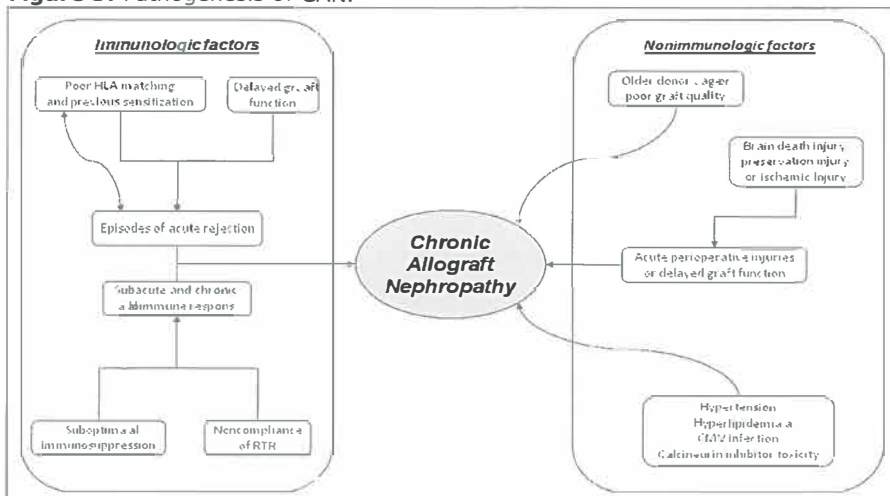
Figure 3. Pathogenesis of CAN.

Immunologic factors

Poor HLA matching and previous sensitization

Delayed graft function

Episodes of acute rejection

Subacute and chronic alloimmune respons

Suboptimal immunosuppression

Noncompliance of RTR

Chronic Allograft Nephropathy

Nonimmunologic factors

Older donor age/ poor graft quality

Brain death injury preservation injury or ischamic injury

Acute perioperative injuries or delayed graft function

Hypertension
Hyperlipidemia
CMV infection
Calcineurin inhibitor toxicity